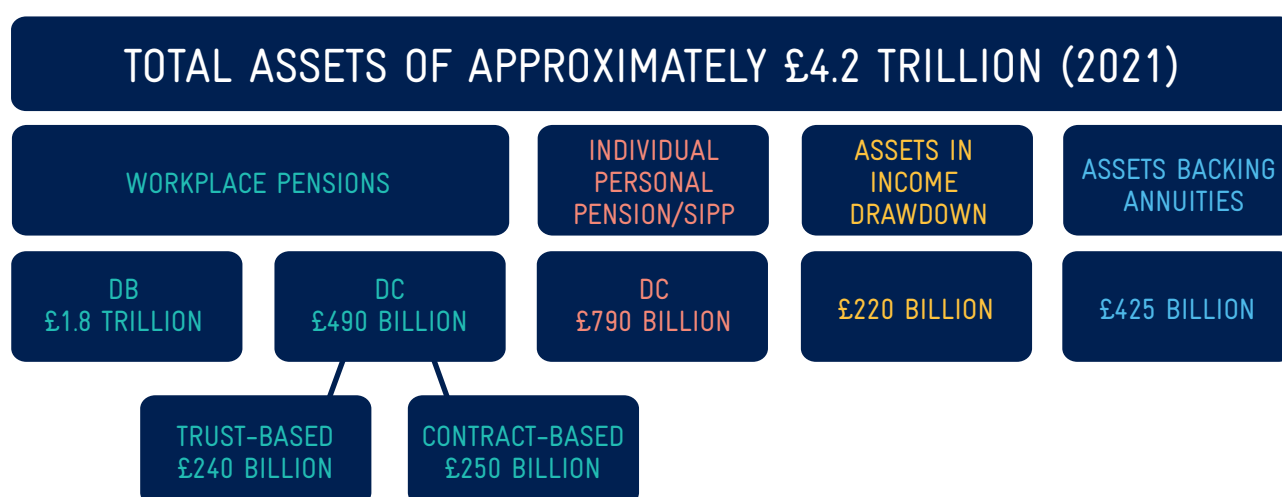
TOTAL ASSETS OF APPROXIMATELY £4.2 TRILLION (2021)

WORKPLACE PENSIONS

INDIVIDUAL PERSONAL PENSION/SIPP

ASSETS IN INCOME DRAWDOWN

ASSETS BACKING ANNUITIES

DB £1.8 TRILLION

DC £490 BILLION

DC £790 BILLION

£220 BILLION

£425 BILLION

TRUST-BASED £240 BILLION

CONTRACT-BASED £250 BILLION